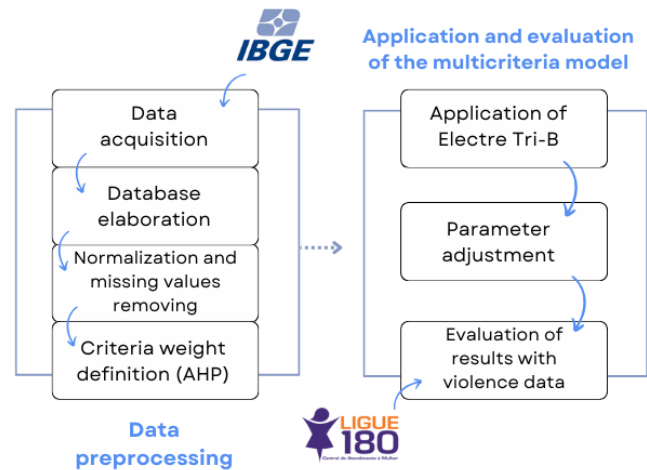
IBGE

Data acquisition

Database elaboration

Normalization and missing values removing

Criteria weight definition (AHP)

Data preprocessing

Application and evaluation of the multicriteria model

Application of Electre Tri-B

Parameter adjustment

Evaluation of results with violence data

LIGUE 180
Central de Atendimento à Mulher